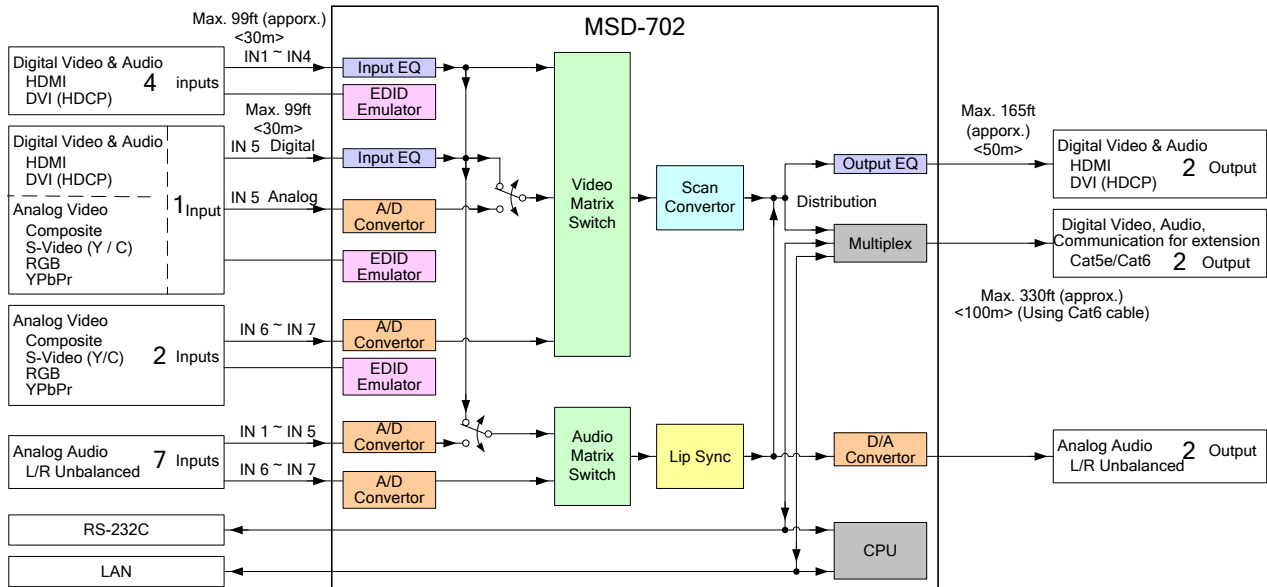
MSD-702

Max. 99ft (apporx.) <30m>

Digital Video & Audio
HDMI
DVI (HDCP)
4 inputs

IN1 ~ IN4

Input EQ

EDID Emulator

Max. 99ft <30m>

Digital Video & Audio
HDMI
DVI (HDCP)

Analog Video
Composite
S-Video (Y / C)
RGB
YPbPr
1 Input

IN 5 Digital

Input EQ

IN 5 Analog

A/D Convertor

EDID Emulator

Analog Video
Composite
S-Video (Y/C)
RGB
YPbPr
2 Inputs

IN 6 ~ IN 7

A/D Convertor

EDID Emulator

Analog Audio
L/R Unbalanced
7 Inputs

IN 1 ~ IN 5

A/D Convertor

IN 6 ~ IN 7

A/D Convertor

RS-232C

LAN

Video Matrix Switch

Scan Convertor

Distribution

Audio Matrix Switch

Lip Sync

Output EQ

Multiplex

D/A Convertor

CPU

Max. 165ft (apporx.) <50m>

Digital Video & Audio
HDMI
DVI (HDCP)
2 Output

Digital Video, Audio, Communication for extension
Cat5e/Cat6 2 Output

Max. 330ft (approx.) <100m> (Using Cat6 cable)

Analog Audio
L/R Unbalanced
2 Output